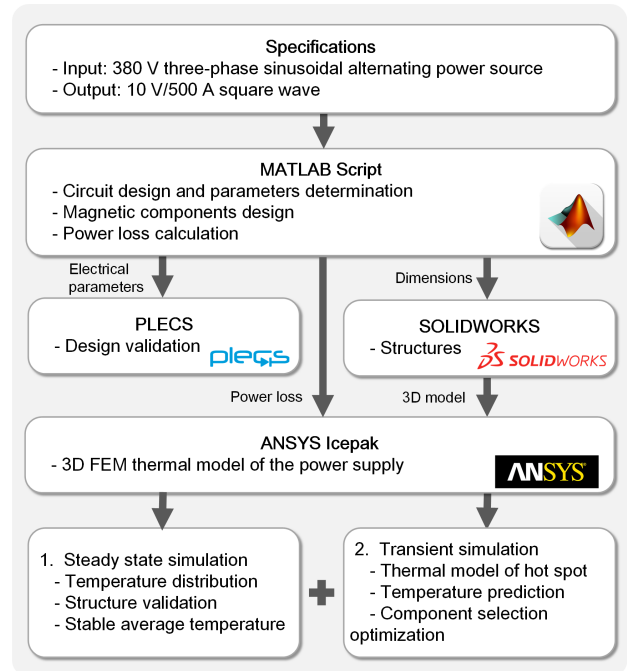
Specifications
- Input: 380 V three-phase sinusoidal alternating power source
- Output: 10 V/500 A square wave

MATLAB Script
- Circuit design and parameters determination
- Magnetic components design
- Power loss calculation

Electrical parameters

Dimensions

PLECS
- Design validation

plecs

SOLIDWORKS
- Structures

SOLIDWORKS

Power loss

3D model

ANSYS Icepak
- 3D FEM thermal model of the power supply

ANSYS

1. Steady state simulation
- Temperature distribution
- Structure validation
- Stable average temperature

+

2. Transient simulation
- Thermal model of hot spot
- Temperature prediction
- Component selection optimization